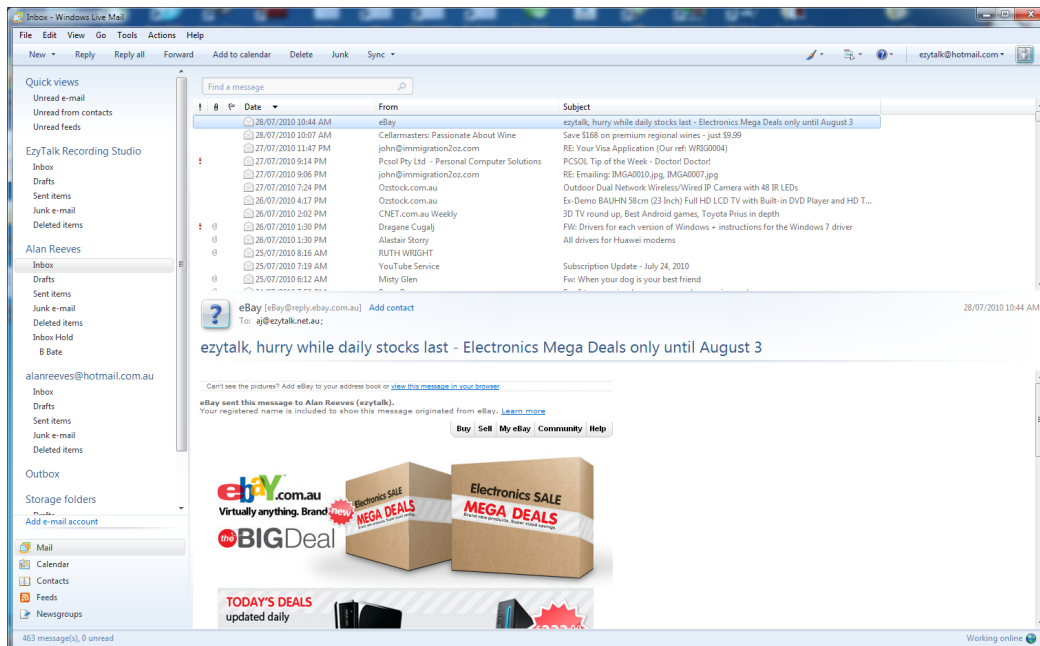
Inbox - Windows Live Mail

File Edit View Go Tools Actions Help

New Reply Reply all Forward Add to calendar Delete Junk Sync

ezytalk@hotmail.com

Quick views
Unread e-mail
Unread from contacts
Unread feeds

EzyTalk Recording Studio
Inbox
Drafts
Sent items
Junk e-mail
Deleted items

Alan Reeves
Inbox
Drafts
Sent items
Junk e-mail
Deleted items
Inbox Hold
B Bate

alanreeves@hotmail.com.au
Inbox
Drafts
Sent items
Junk e-mail
Deleted items

Outbox

Storage folders

Add e-mail account

Mail
Calendar
Contacts
Feeds
Newsgroups

Find a message

| ! | | | Date | From | Subject |
|---|---|---|---|---|---|
| | | | 28/07/2010 10:44 AM | eBay | ezytalk, hurry while daily stocks last - Electronics Mega Deals only until August 3 |
| | | | 28/07/2010 10:07 AM | Cellarmasters: Passionate About Wine | Save $168 on premium regional wines - just $9.99 |
| | | | 27/07/2010 11:47 PM | john@immigration2oz.com | RE: Your Visa Application (Our ref: WRIG0004) |
| ! | | | 27/07/2010 9:14 PM | Pcsol Pty Ltd - Personal Computer Solutions | PCSOL Tip of the Week - Doctor! Doctor! |
| | | | 27/07/2010 9:06 PM | john@immigration2oz.com | RE: Emailing: IMGA0010.jpg, IMGA0007.jpg |
| | | | 27/07/2010 7:24 PM | Ozstock.com.au | Outdoor Dual Network Wireless/Wired IP Camera with 48 IR LEDs |
| | | | 26/07/2010 4:17 PM | Ozstock.com.au | Ex-Demo BAUHN 58cm (23 Inch) Full HD LCD TV with Built-in DVD Player and HD T... |
| | | | 26/07/2010 2:02 PM | CNET.com.au Weekly | 3D TV round up, Best Android games, Toyota Prius in depth |
| ! | | | 26/07/2010 1:30 PM | Dragane Cugalj | FW: Drivers for each version of Windows + instructions for the Windows 7 driver |
| | | | 26/07/2010 1:30 PM | Alastair Storry | All drivers for Huawei modems |
| | | | 25/07/2010 8:16 AM | RUTH WRIGHT | |
| | | | 25/07/2010 7:19 AM | YouTube Service | Subscription Update - July 24, 2010 |
| | | | 25/07/2010 6:12 AM | Misty Glen | Fw: When your dog is your best friend |

eBay [eBay@reply.ebay.com.au] Add contact
To: aj@ezytalk.net.au;
28/07/2010 10:44 AM

ezytalk, hurry while daily stocks last - Electronics Mega Deals only until August 3

Can't see the pictures? Add eBay to your address book or view this message in your browser

eBay sent this message to Alan Reeves (ezytalk).
Your registered name is included to show this message originated from eBay. Learn more

Buy Sell My eBay Community Help

ebay.com.au
Virtually anything. Brand new
the BIG Deal

Electronics SALE
MEGA DEALS
Electronics SALE
MEGA DEALS

TODAY'S DEALS
updated daily

463 message(s), 0 unread
Working online